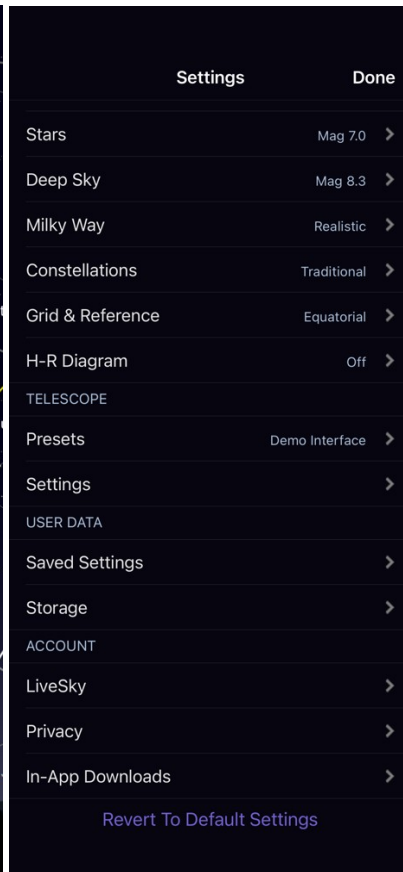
Settings Done

Stars Mag 7.0 >

Deep Sky Mag 8.3 >

Milky Way Realistic >

Constellations Traditional >

Grid & Reference Equatorial >

H-R Diagram Off >

TELESCOPE

Presets Demo Interface >

Settings >

USER DATA

Saved Settings >

Storage >

ACCOUNT

LiveSky >

Privacy >

In-App Downloads >

Revert To Default Settings